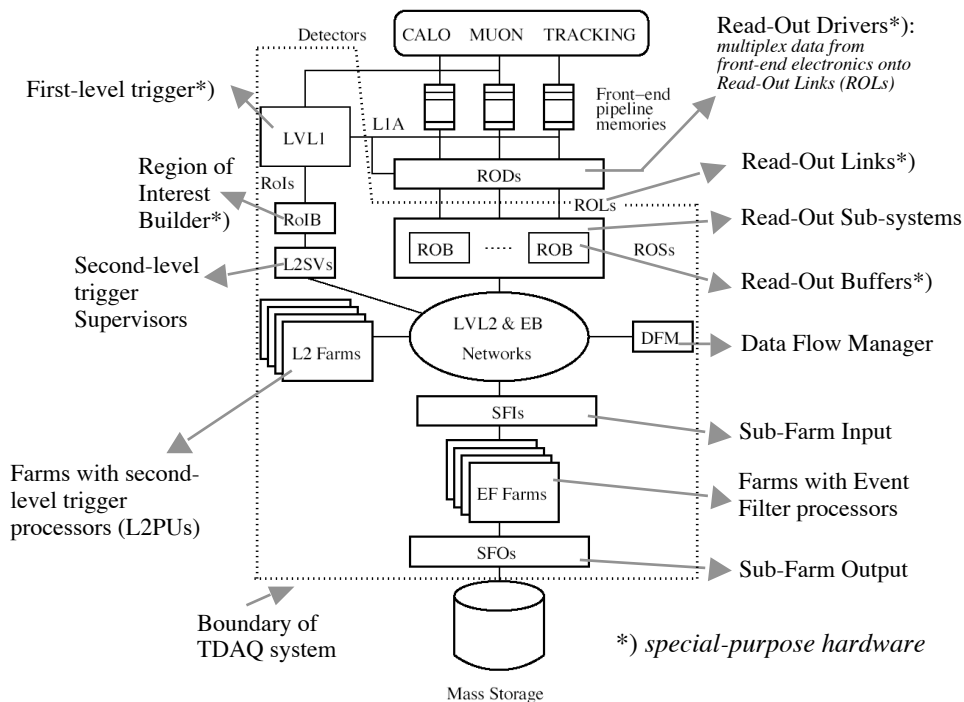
Detectors
CALO MUON TRACKING

Read-Out Drivers*): multiplex data from front-end electronics onto Read-Out Links (ROLs)

First-level trigger*)

LVL1
L1A
Front–end pipeline memories

RODs

Read-Out Links*)

Region of Interest Builder*)

RoIs
RoIB
ROLs

Read-Out Sub-systems

ROB ..... ROB
ROSs

Second-level trigger Supervisors

L2SVs

Read-Out Buffers*)

L2 Farms
LVL2 & EB Networks
DFM
Data Flow Manager

SFIs
Sub-Farm Input

Farms with second-level trigger processors (L2PUs)

EF Farms
Farms with Event Filter processors

SFOs
Sub-Farm Output

Boundary of TDAQ system

*) special-purpose hardware

Mass Storage